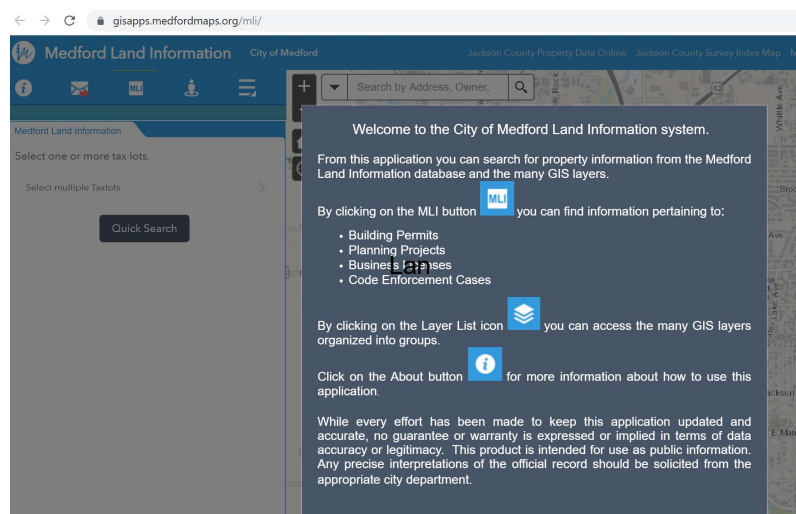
gisapps.medfordmaps.org/mli/

Medford Land Information City of Medford Jackson County Property Data Online Jackson County Survey Index Map

MLI

Medford Land Information

Select one or more tax lots.

Select multiple Taxlots

Quick Search

Search by Address, Owner,

Welcome to the City of Medford Land Information system.

From this application you can search for property information from the Medford Land Information database and the many GIS layers.

By clicking on the MLI button MLI you can find information pertaining to:

- Building Permits
- Planning Projects
- Business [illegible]nses
- Code Enforcement Cases

Lan

By clicking on the Layer List icon you can access the many GIS layers organized into groups.

Click on the About button for more information about how to use this application.

While every effort has been made to keep this application updated and accurate, no guarantee or warranty is expressed or implied in terms of data accuracy or legitimacy. This product is intended for use as public information. Any precise interpretations of the official record should be solicited from the appropriate city department.